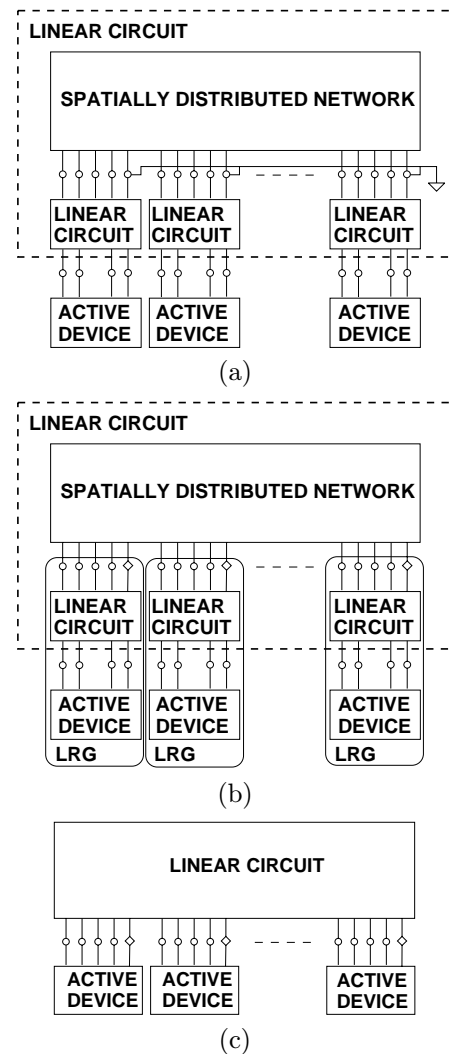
LINEAR CIRCUIT

SPATIALLY DISTRIBUTED NETWORK

LINEAR CIRCUIT LINEAR CIRCUIT LINEAR CIRCUIT

ACTIVE DEVICE ACTIVE DEVICE ACTIVE DEVICE

(a)

LINEAR CIRCUIT

SPATIALLY DISTRIBUTED NETWORK

LINEAR CIRCUIT LINEAR CIRCUIT LINEAR CIRCUIT

ACTIVE DEVICE ACTIVE DEVICE ACTIVE DEVICE

LRG LRG LRG

(b)

LINEAR CIRCUIT

ACTIVE DEVICE ACTIVE DEVICE ACTIVE DEVICE

(c)